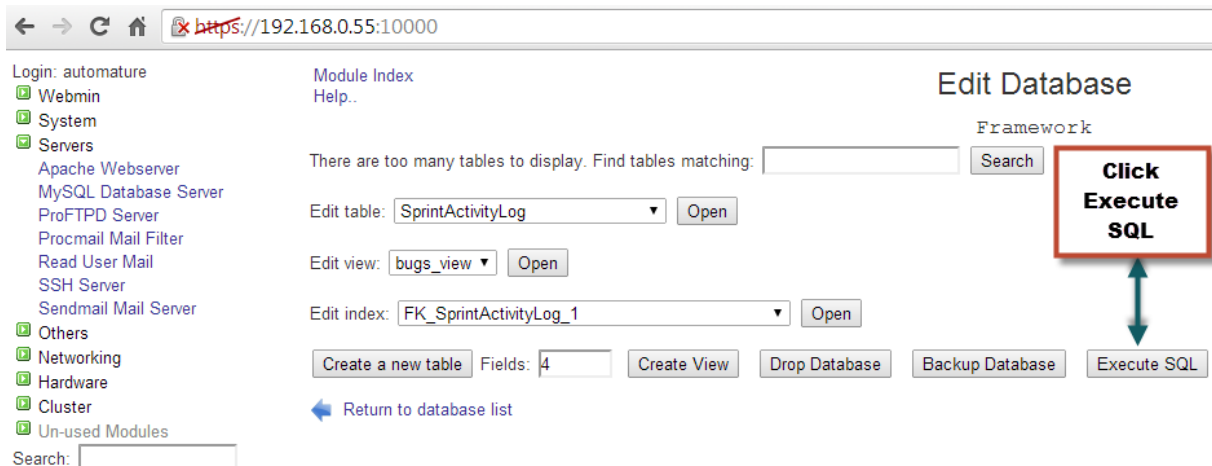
https://192.168.0.55:10000

Login: automature
Webmin
System
Servers
Apache Webserver
MySQL Database Server
ProFTPD Server
Procmail Mail Filter
Read User Mail
SSH Server
Sendmail Mail Server
Others
Networking
Hardware
Cluster
Un-used Modules
Search:

Module Index
Help..

Edit Database

Framework

There are too many tables to display. Find tables matching: Search

Click Execute SQL

Edit table: SprintActivityLog Open

Edit view: bugs_view Open

Edit index: FK_SprintActivityLog_1 Open

Create a new table Fields: 4 Create View Drop Database Backup Database Execute SQL

Return to database list